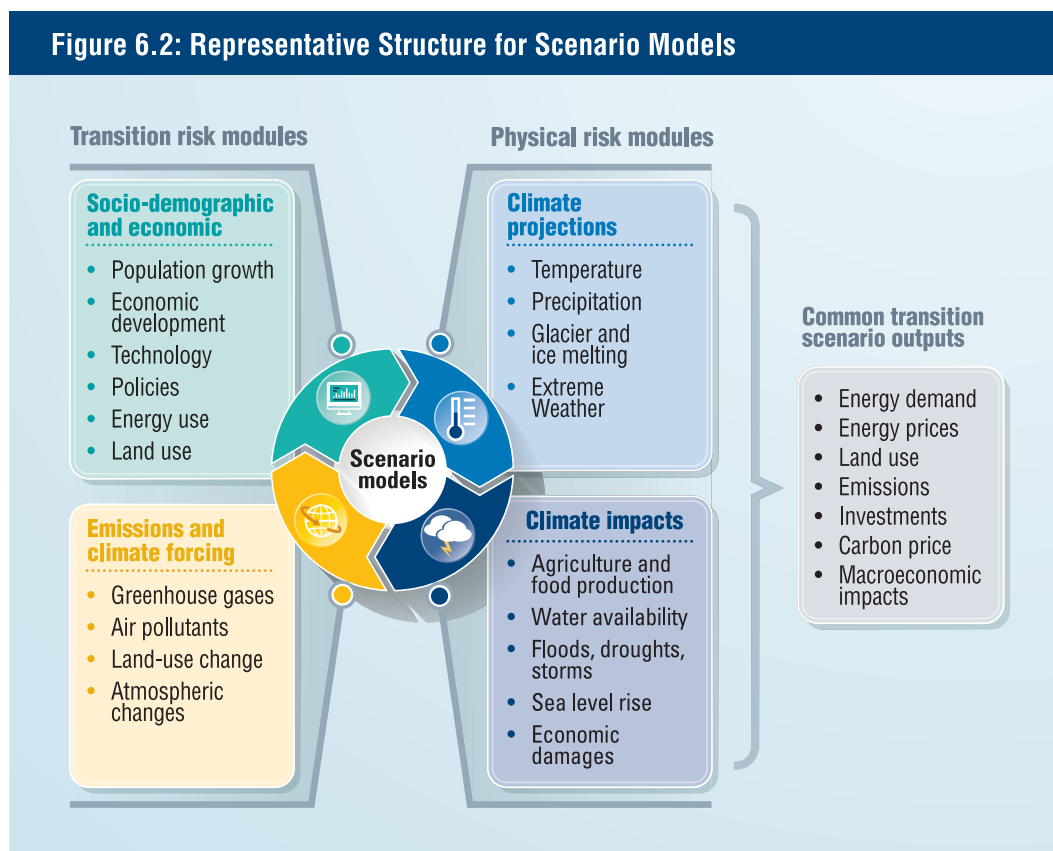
Figure 6.2: Representative Structure for Scenario Models

Transition risk modules

Socio-demographic and economic

- Population growth
- Economic development
- Technology
- Policies
- Energy use
- Land use

Emissions and climate forcing

- Greenhouse gases
- Air pollutants
- Land-use change
- Atmospheric changes

Scenario models

Physical risk modules

Climate projections

- Temperature
- Precipitation
- Glacier and ice melting
- Extreme Weather

Climate impacts

- Agriculture and food production
- Water availability
- Floods, droughts, storms
- Sea level rise
- Economic damages

Common transition scenario outputs

- Energy demand
- Energy prices
- Land use
- Emissions
- Investments
- Carbon price
- Macroeconomic impacts